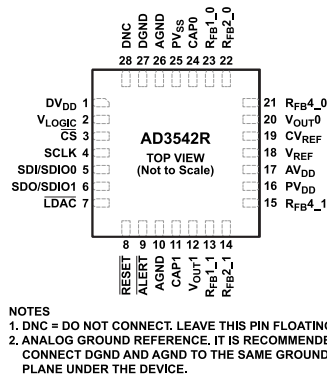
DNC DGND AGND $PV_{SS}$ CAP0 $R_{FB}1\_0$ $R_{FB}2\_0$

28 27 26 25 24 23 22

$DV_{DD}$ 1
$V_{LOGIC}$ 2
$\overline{CS}$ 3
SCLK 4
SDI/SDIO0 5
SDO/SDIO1 6
$\overline{LDAC}$ 7

AD3542R
TOP VIEW
(Not to Scale)

21 $R_{FB}4\_0$
20 $V_{OUT}0$
19 $CV_{REF}$
18 $V_{REF}$
17 $AV_{DD}$
16 $PV_{DD}$
15 $R_{FB}4\_1$

8 9 10 11 12 13 14

$\overline{RESET}$ $\overline{ALERT}$ AGND CAP1 $V_{OUT}1$ $R_{FB}1\_1$ $R_{FB}2\_1$

NOTES
1. DNC = DO NOT CONNECT. LEAVE THIS PIN FLOATING
2. ANALOG GROUND REFERENCE. IT IS RECOMMENDE CONNECT DGND AND AGND TO THE SAME GROUND PLANE UNDER THE DEVICE.